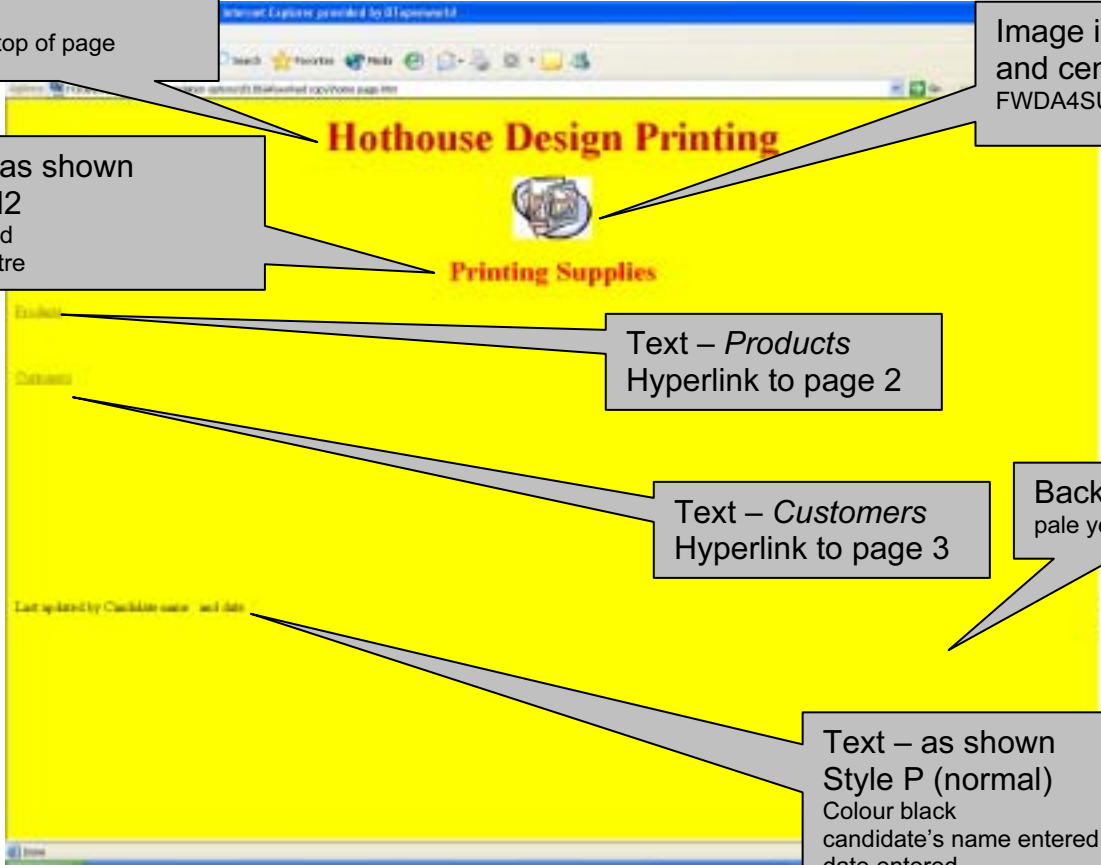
top of page

Internet Explorer provided by ETapeworld

Search Favorites Media

Image i
and cen
FWDA4SU

Hothouse Design Printing

as shown
l2
d
tre

Printing Supplies

Products

Text – *Products*
Hyperlink to page 2

Customers

Text – *Customers*
Hyperlink to page 3

Back
pale ye

Last updated by Candidate name and date

Text – as shown
Style P (normal)
Colour black
candidate's name entered
date entered